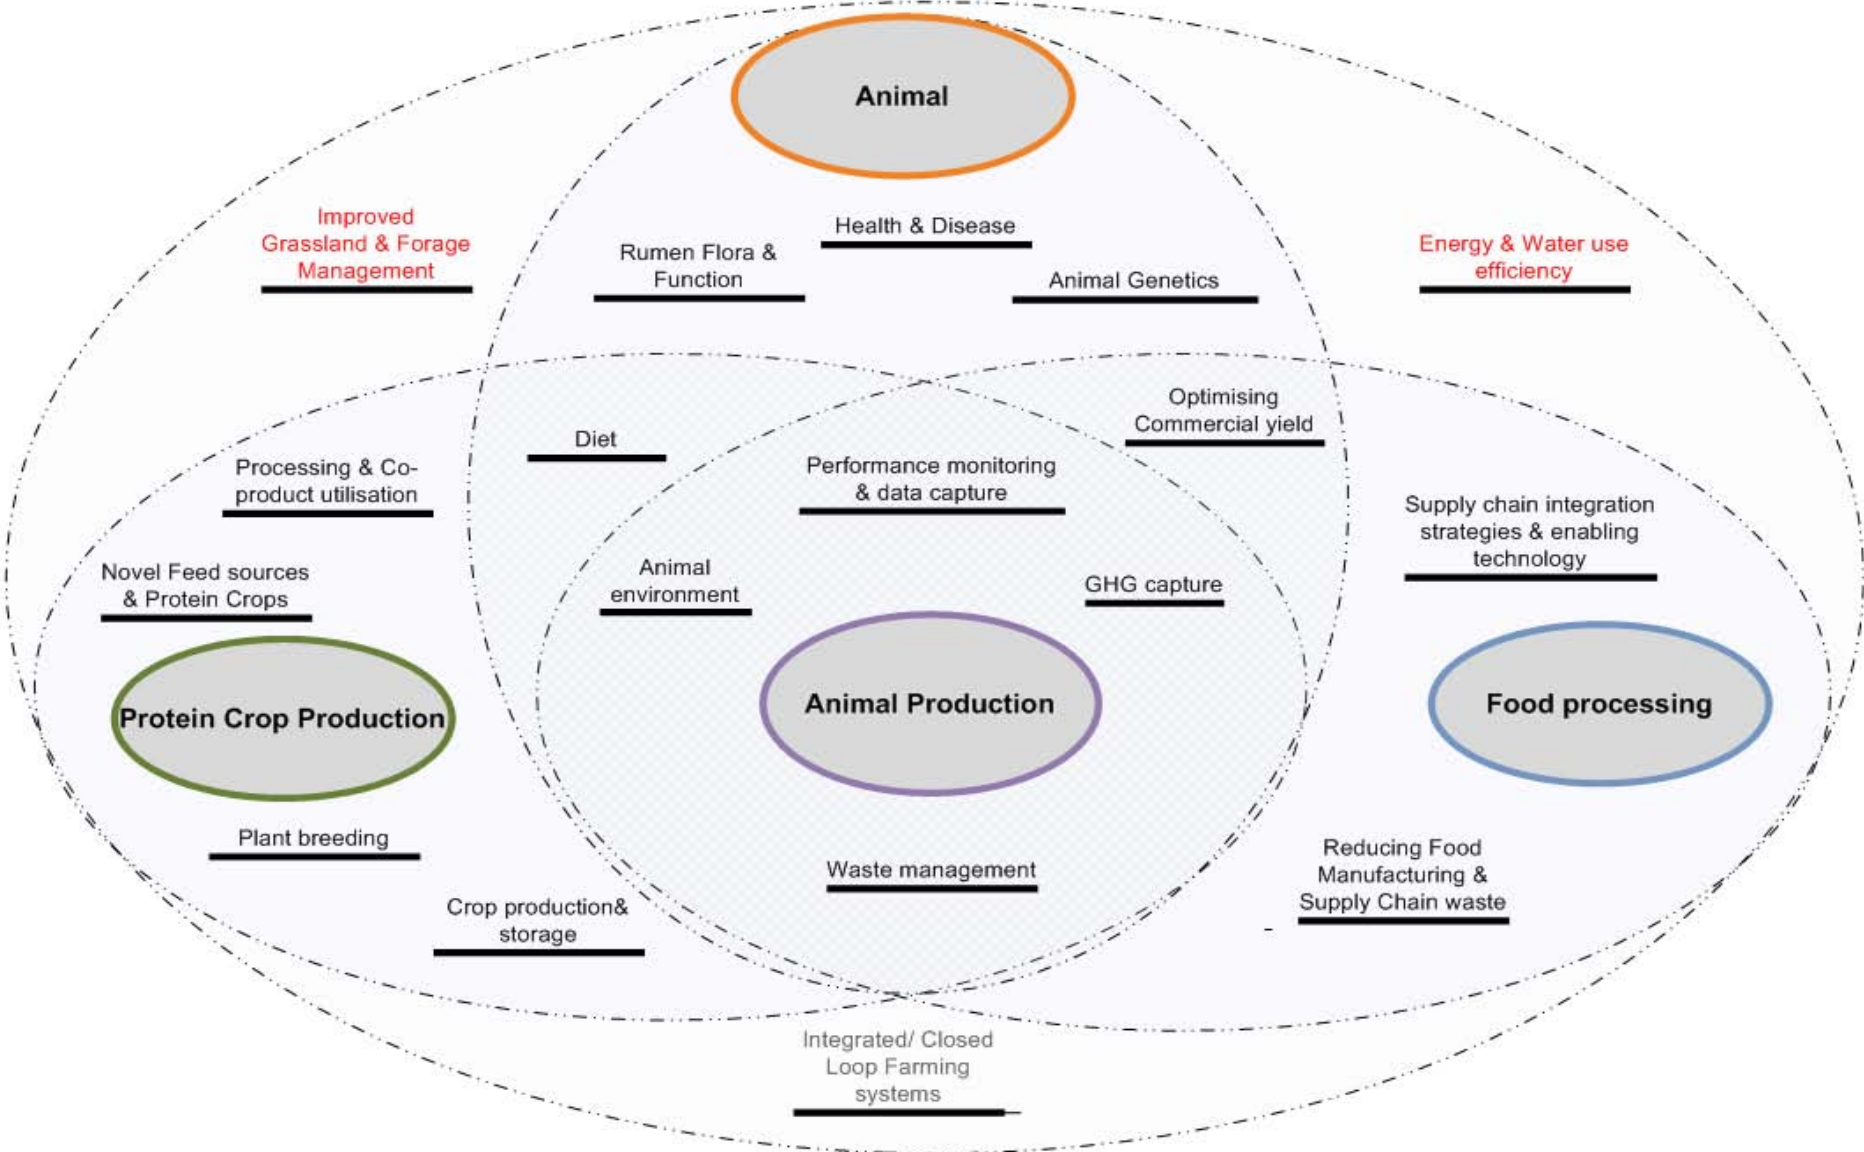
Animal

Improved Grassland & Forage Management

Health & Disease

Rumen Flora & Function

Animal Genetics

Energy & Water use efficiency

Optimising Commercial yield

Diet

Processing & Co-product utilisation

Performance monitoring & data capture

Supply chain integration strategies & enabling technology

Novel Feed sources & Protein Crops

Animal environment

GHG capture

Protein Crop Production

Animal Production

Food processing

Plant breeding

Waste management

Reducing Food Manufacturing & Supply Chain waste

Crop production& storage

Integrated/ Closed Loop Farming systems